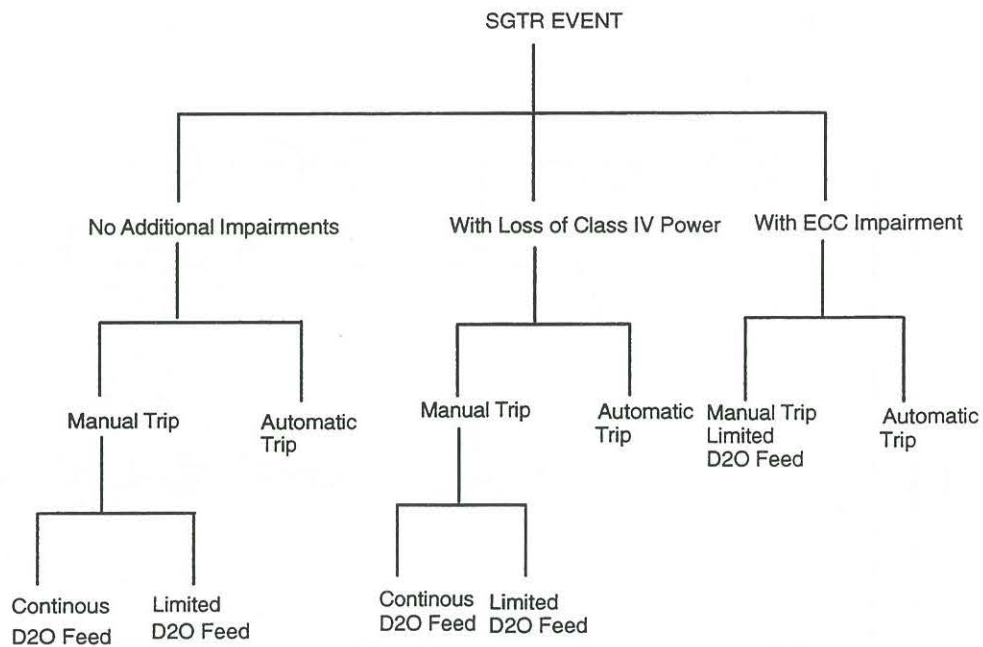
SGTR EVENT

No Additional Impairments

With Loss of Class IV Power

With ECC Impairment

Manual Trip

Automatic Trip

Manual Trip

Automatic Trip

Manual Trip Limited D2O Feed

Automatic Trip

Continous D2O Feed

Limited D2O Feed

Continous D2O Feed

Limited D2O Feed